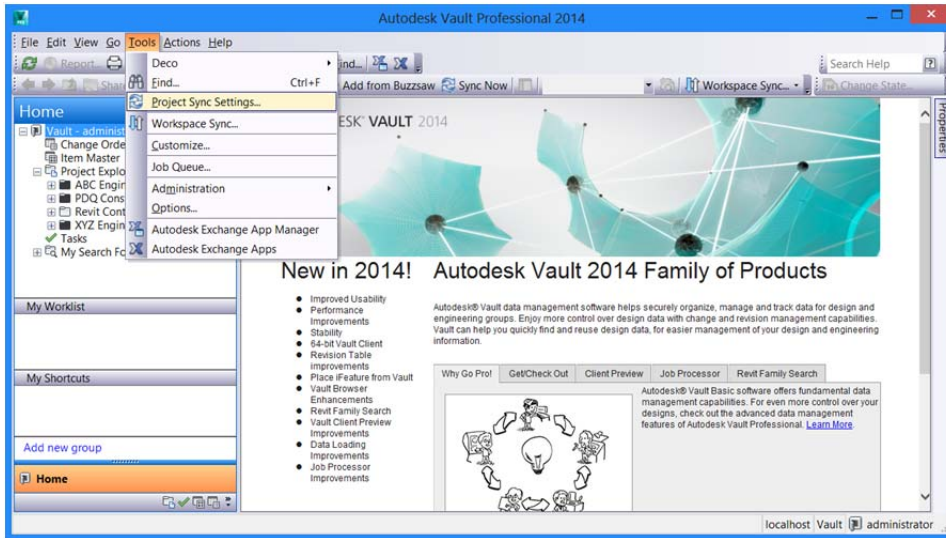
Autodesk Vault Professional 2014

File Edit View Go Tools Actions Help

Report Share ind... Add from Buzzsaw Sync Now Workspace Sync... Change State... Search Help

Deco
Find... Ctrl+F
Project Sync Settings...
Workspace Sync...
Customize...
Job Queue...
Administration
Options...
Autodesk Exchange App Manager
Autodesk Exchange Apps

Home
Vault - administ
Change Orde
Item Master
Project Explo
ABC Engin
PDQ Cons
Revit Cont
XYZ Engin
Tasks
My Search Fo

My Worklist

My Shortcuts

Add new group

Home

Properties

ESK® VAULT 2014

New in 2014!

- Improved Usability
- Performance Improvements
- Stability
- 64-bit Vault Client
- Revision Table improvements
- Place iFeature from Vault
- Vault Browser Enhancements
- Revit Family Search
- Vault Client Preview Improvements
- Data Loading Improvements
- Job Processor Improvements

Autodesk Vault 2014 Family of Products

Autodesk® Vault data management software helps securely organize, manage and track data for design and engineering groups. Enjoy more control over design data with change and revision management capabilities. Vault can help you quickly find and reuse design data, for easier management of your design and engineering information.

Why Go Pro! | Get/Check Out | Client Preview | Job Processor | Revit Family Search

Autodesk® Vault Basic software offers fundamental data management capabilities. For even more control over your designs, check out the advanced data management features of Autodesk Vault Professional. Learn More.

localhost Vault administrator